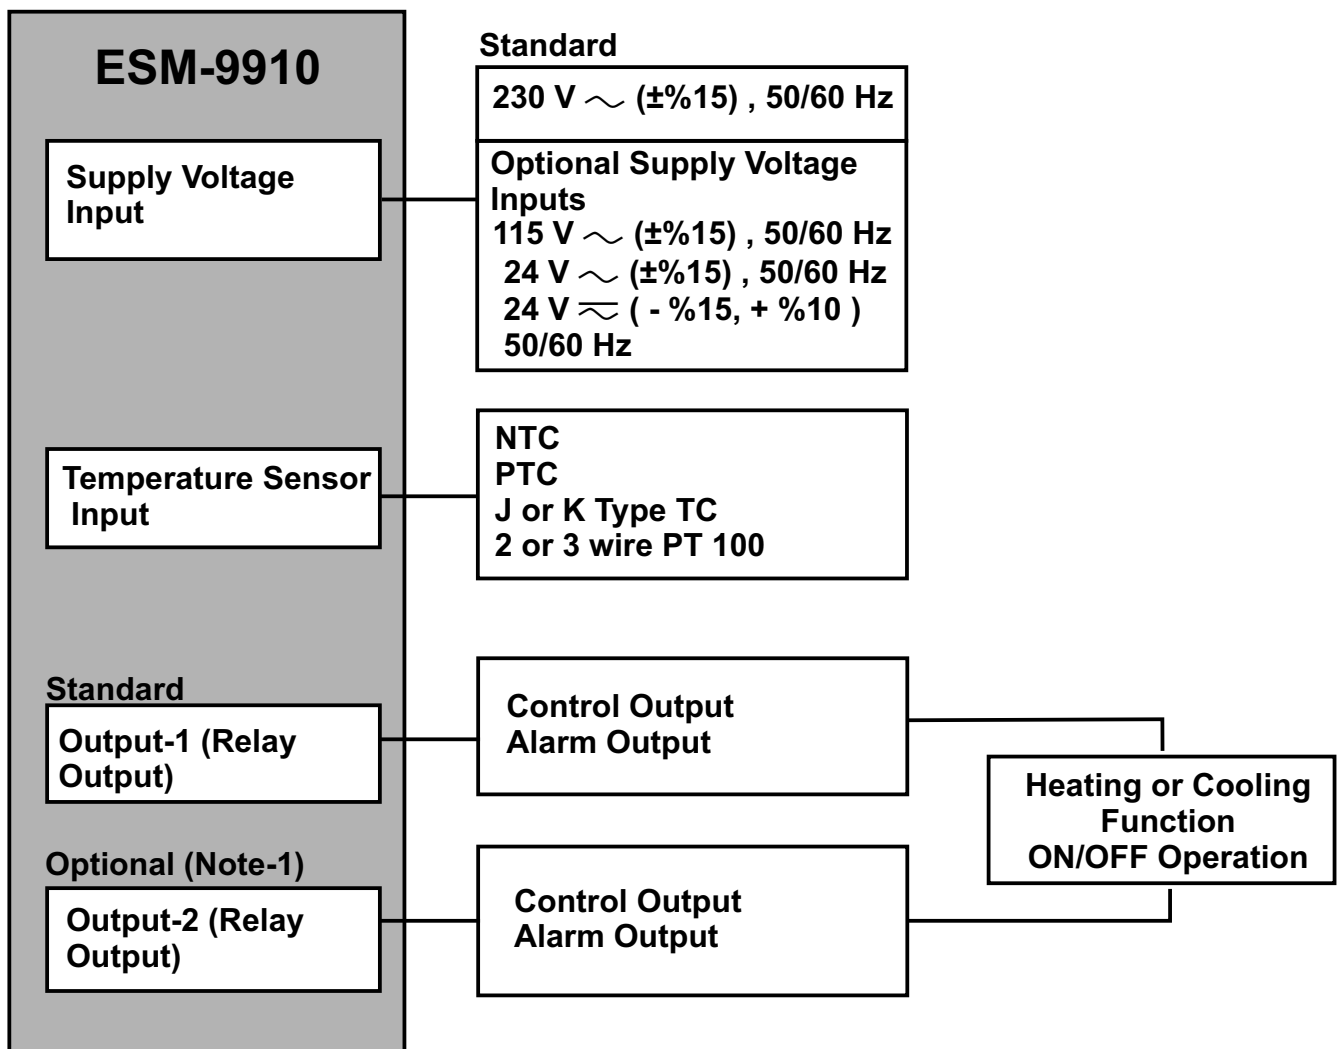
ESM-9910

Supply Voltage Input

Standard

230 V $\sim$ (±%15) , 50/60 Hz

Optional Supply Voltage Inputs
115 V $\sim$ (±%15) , 50/60 Hz
24 V $\sim$ (±%15) , 50/60 Hz
24 V $\eqsim$ ( - %15, + %10 )
50/60 Hz

Temperature Sensor Input

NTC
PTC
J or K Type TC
2 or 3 wire PT 100

Standard

Output-1 (Relay Output)

Control Output
Alarm Output

Heating or Cooling Function
ON/OFF Operation

Optional (Note-1)

Output-2 (Relay Output)

Control Output
Alarm Output